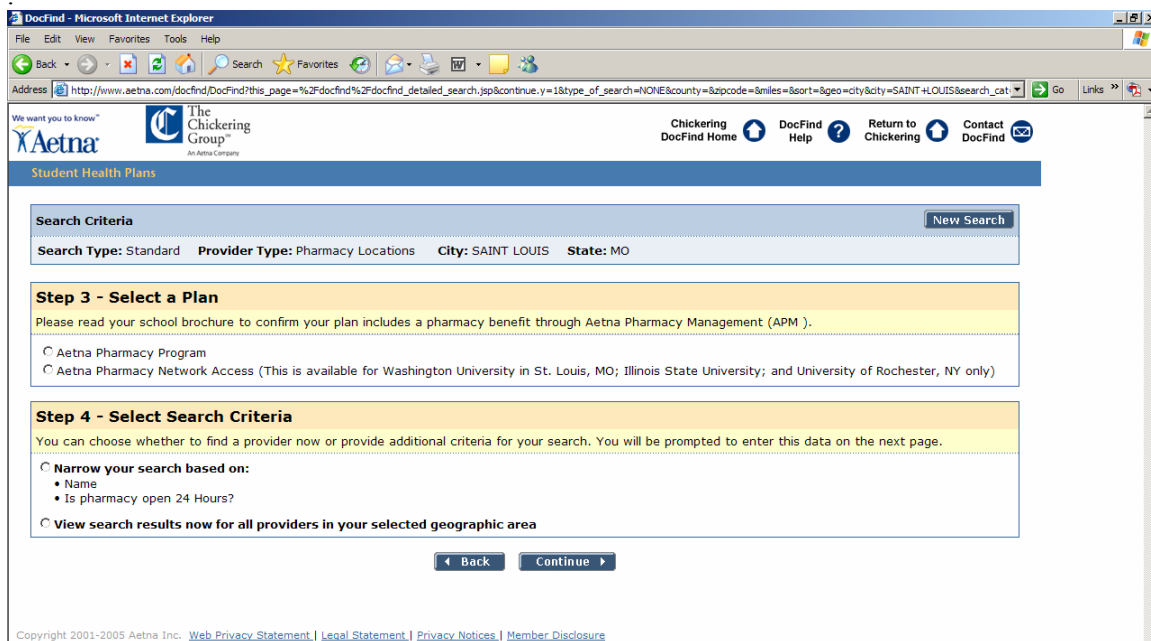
DocFind - Microsoft Internet Explorer

File Edit View Favorites Tools Help

Back Search Favorites

Address http://www.aetna.com/docfind/DocFind?this_page=%2Fdocfind%2Fdocfind_detailed_search.jsp&continue.y=1&type_of_search=NONE&county=&zipcode=&miles=&sort=&geo=city&city=SAINT+LOUIS&search_cat: Go Links »

We want you to know™ Aetna

The Chickering Group™ An Aetna Company

Chickering DocFind Home | DocFind Help | Return to Chickering | Contact DocFind

Student Health Plans

Search Criteria

New Search

Search Type: Standard Provider Type: Pharmacy Locations City: SAINT LOUIS State: MO

Step 3 - Select a Plan

Please read your school brochure to confirm your plan includes a pharmacy benefit through Aetna Pharmacy Management (APM ).

Aetna Pharmacy Program

Aetna Pharmacy Network Access (This is available for Washington University in St. Louis, MO; Illinois State University; and University of Rochester, NY only)

Step 4 - Select Search Criteria

You can choose whether to find a provider now or provide additional criteria for your search. You will be prompted to enter this data on the next page.

Narrow your search based on:
• Name
• Is pharmacy open 24 Hours?

View search results now for all providers in your selected geographic area

Back Continue

Copyright 2001-2005 Aetna Inc. Web Privacy Statement | Legal Statement | Privacy Notices | Member Disclosure